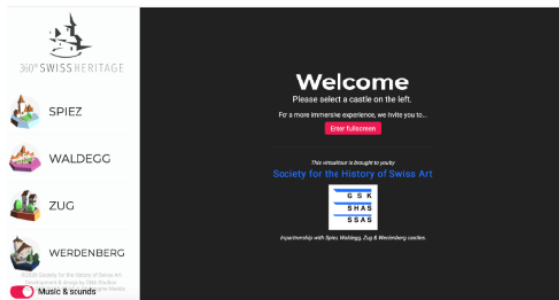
360° SWISSHERITAGE

SPIEZ

WALDEGG

ZUG

WERDENBERG

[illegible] Society for the History of Swiss Art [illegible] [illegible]

Music & sounds

Welcome

Please select a castle on the left.

For a more immersive experience, we invite you to...

Enter fullscreen

This virtualtour is brought to you by

Society for the History of Swiss Art

GSK
SHAS
SSAS

In partnership with Spiez, Waldegg, Zug & Werdenberg castles.